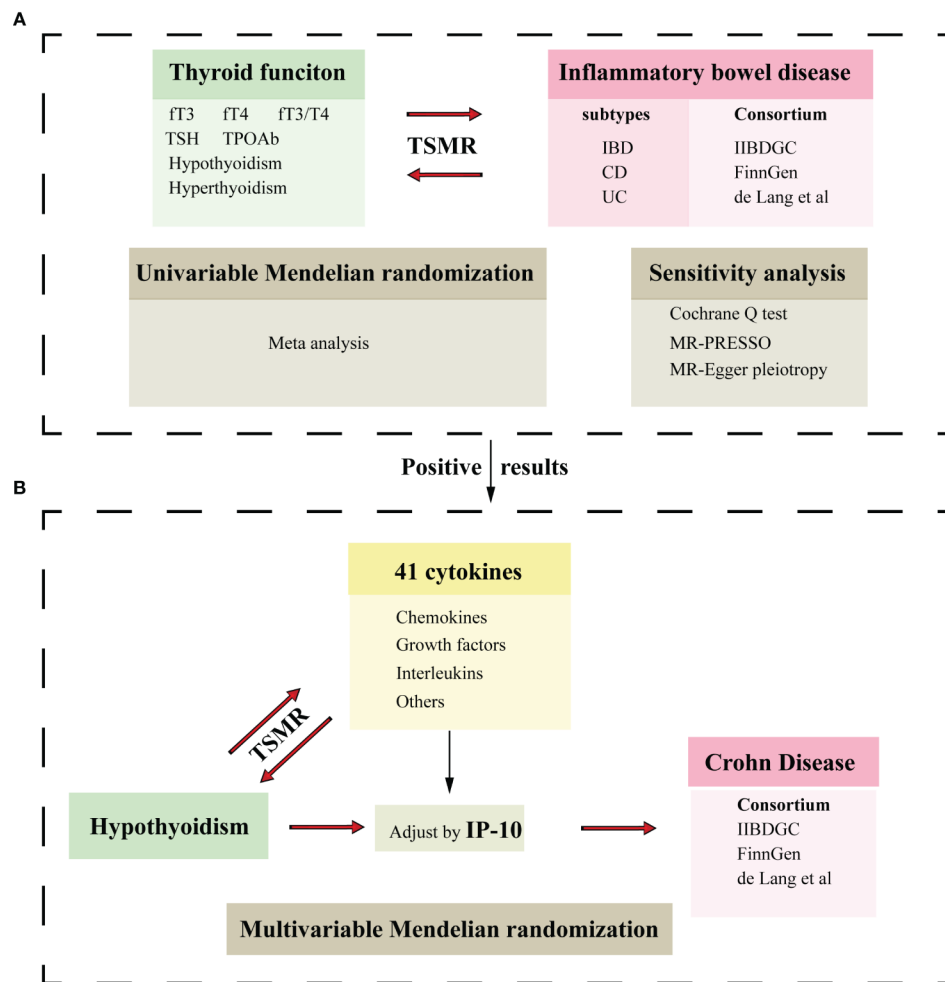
A

Thyroid funciton

fT3 fT4 fT3/T4
TSH TPOAb
Hypothyoidism
Hyperthyoidism

TSMR

Inflammatory bowel disease

| subtypes | Consortium |
|---|---|
| IBD | IIBDGC |
| CD | FinnGen |
| UC | de Lang et al |

Univariable Mendelian randomization

Meta analysis

Sensitivity analysis

Cochrane Q test
MR-PRESSO
MR-Egger pleiotropy

Positive results

B

41 cytokines

Chemokines
Growth factors
Interleukins
Others

TSMR

Hypothyoidism

Adjust by IP-10

Crohn Disease

Consortium
IIBDGC
FinnGen
de Lang et al

Multivariable Mendelian randomization